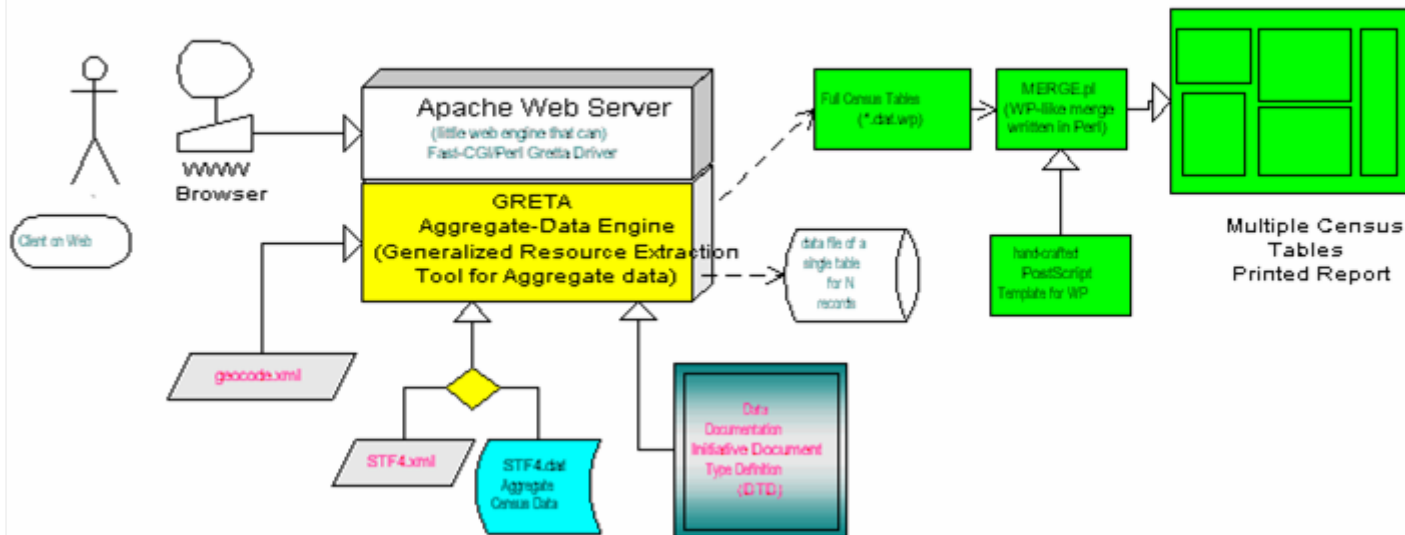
Client on Web

WWW Browser

Apache Web Server
(little web engine that can)
Fast-CGI/Perl Gretta Driver

GRETA
Aggregate-Data Engine
(Generalized Resource Extraction Tool for Aggregate data)

geocode.xml

STF4.xml

STF4.dat
Aggregate
Census Data

Data
Documentation
Initiative Document
Type Definition
(DTD)

Full Census Tables
(*.dat.wp)

data file of a single table for N records

MERGE.pl
(WP-like merge written in Perl)

hand-crafted
PostScript
Template for WP

Multiple Census
Tables
Printed Report